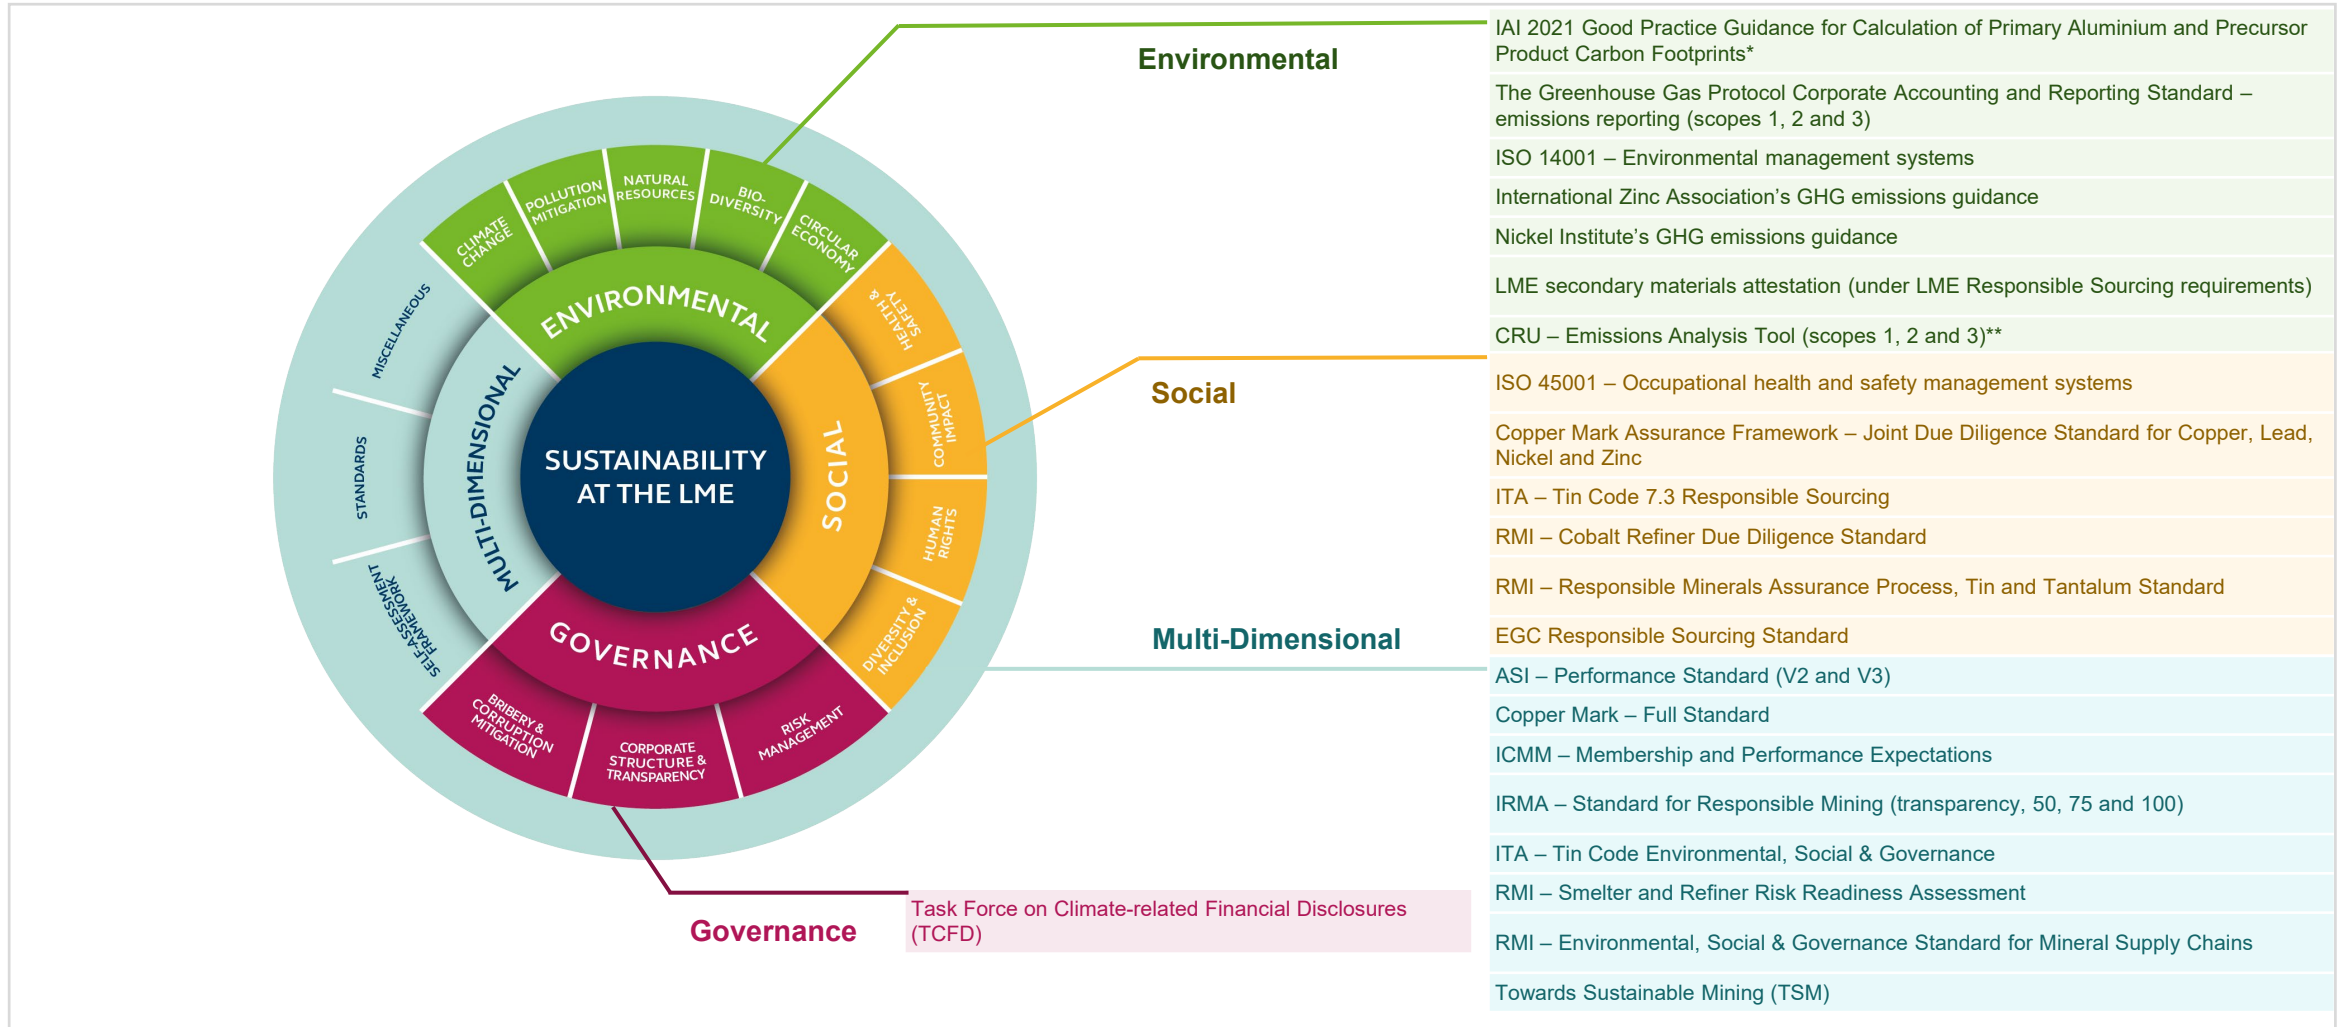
SUSTAINABILITY AT THE LME

ENVIRONMENTAL
CLIMATE CHANGE
POLLUTION MITIGATION
NATURAL RESOURCES
BIO-DIVERSITY
CIRCULAR ECONOMY

SOCIAL
HEALTH & SAFETY
COMMUNITY IMPACT
HUMAN RIGHTS
DIVERSITY & INCLUSION

GOVERNANCE
BRIBERY & CORRUPTION MITIGATION
CORPORATE STRUCTURE & TRANSPARENCY
RISK MANAGEMENT

MULTI-DIMENSIONAL
MISCELLANEOUS
STANDARDS
SELF-ASSESSMENT FRAMEWORK

Environmental

IAI 2021 Good Practice Guidance for Calculation of Primary Aluminium and Precursor Product Carbon Footprints*

The Greenhouse Gas Protocol Corporate Accounting and Reporting Standard – emissions reporting (scopes 1, 2 and 3)

ISO 14001 – Environmental management systems

International Zinc Association's GHG emissions guidance

Nickel Institute's GHG emissions guidance

LME secondary materials attestation (under LME Responsible Sourcing requirements)

CRU – Emissions Analysis Tool (scopes 1, 2 and 3)**

Social

ISO 45001 – Occupational health and safety management systems

Copper Mark Assurance Framework – Joint Due Diligence Standard for Copper, Lead, Nickel and Zinc

ITA – Tin Code 7.3 Responsible Sourcing

RMI – Cobalt Refiner Due Diligence Standard

RMI – Responsible Minerals Assurance Process, Tin and Tantalum Standard

EGC Responsible Sourcing Standard

Multi-Dimensional

ASI – Performance Standard (V2 and V3)

Copper Mark – Full Standard

ICMM – Membership and Performance Expectations

IRMA – Standard for Responsible Mining (transparency, 50, 75 and 100)

ITA – Tin Code Environmental, Social & Governance

RMI – Smelter and Refiner Risk Readiness Assessment

RMI – Environmental, Social & Governance Standard for Mineral Supply Chains

Towards Sustainable Mining (TSM)

Governance

Task Force on Climate-related Financial Disclosures (TCFD)